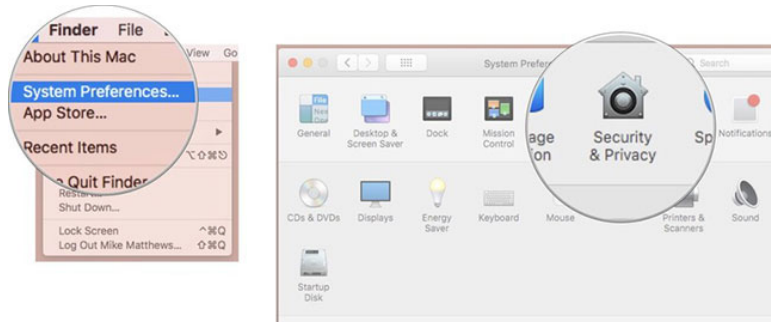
Finder File
View Go
About This Mac
System Preferences...
App Store...
Recent Items
⌥⇧⌘Q
e Quit Finder
Restart...
Shut Down...
Lock Screen ^⌘Q
Log Out Mike Matthews... ⇧⌘Q

System Prefer
Search
General
Desktop & Screen Saver
Dock
Mission Control
age on
Security & Privacy
Sp
Notifications
CDs & DVDs
Displays
Energy Saver
Keyboard
Mouse
Printers & Scanners
Sound
Startup Disk